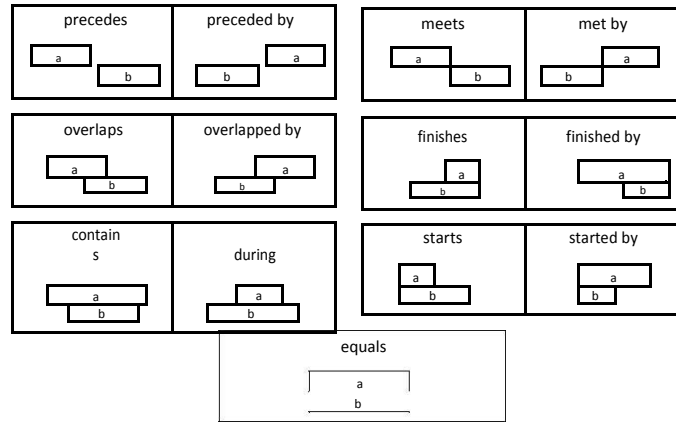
precedes

a

b

preceded by

b

a

meets

a

b

met by

b

a

overlaps

a

b

overlapped by

a

b

finishes

a

b

finished by

a

b

contain
s

a

b

during

a

b

starts

a

b

started by

a

b

equals

a

b